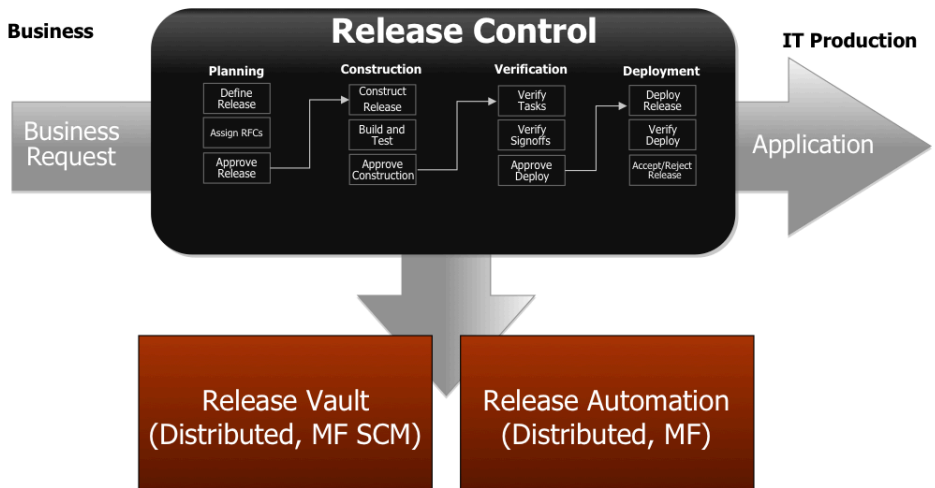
Business

Release Control

IT Production

Business Request

Planning

Define Release

Assign RFCs

Approve Release

Construction

Construct Release

Build and Test

Approve Construction

Verification

Verify Tasks

Verify Signoffs

Approve Deploy

Deployment

Deploy Release

Verify Deploy

Accept/Reject Release

Application

Release Vault (Distributed, MF SCM)

Release Automation (Distributed, MF)